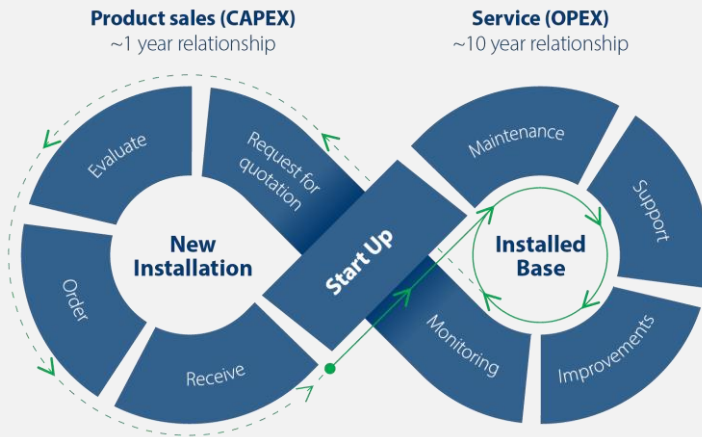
Product sales (CAPEX)
~1 year relationship

Service (OPEX)
~10 year relationship

Evaluate

Request for quotation

Order

New Installation

Receive

Start Up

Maintenance

Support

Installed Base

Monitoring

Improvements